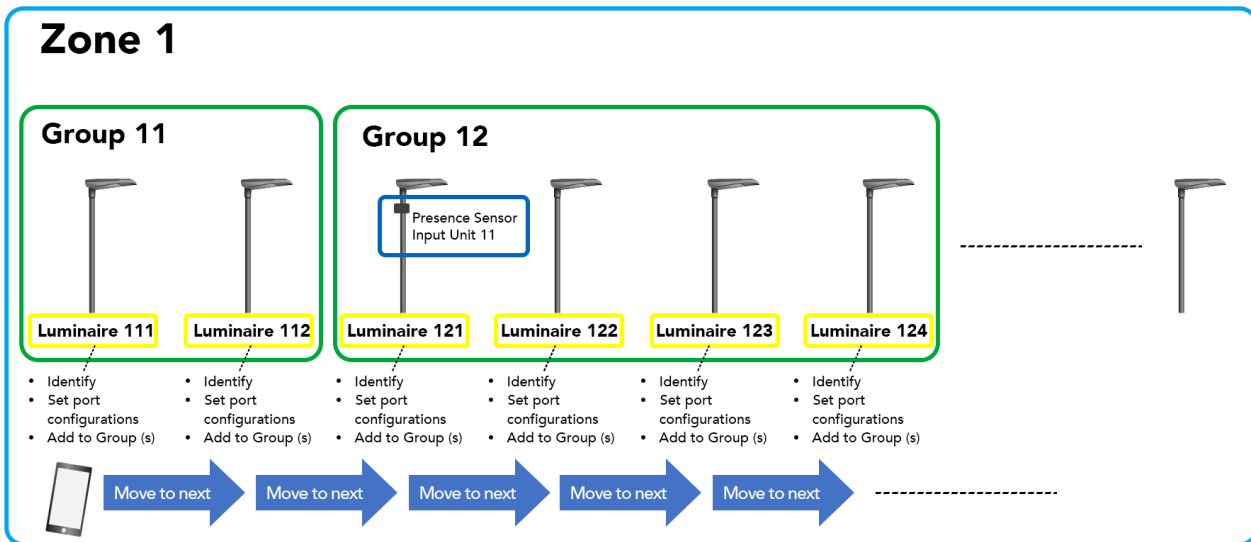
Zone 1

Group 11

Group 12

Presence Sensor Input Unit 11

Luminaire 111

- Identify
- Set port configurations
- Add to Group (s)

Luminaire 112

- Identify
- Set port configurations
- Add to Group (s)

Luminaire 121

- Identify
- Set port configurations
- Add to Group (s)

Luminaire 122

- Identify
- Set port configurations
- Add to Group (s)

Luminaire 123

- Identify
- Set port configurations
- Add to Group (s)

Luminaire 124

- Identify
- Set port configurations
- Add to Group (s)

Move to next

Move to next

Move to next

Move to next

Move to next